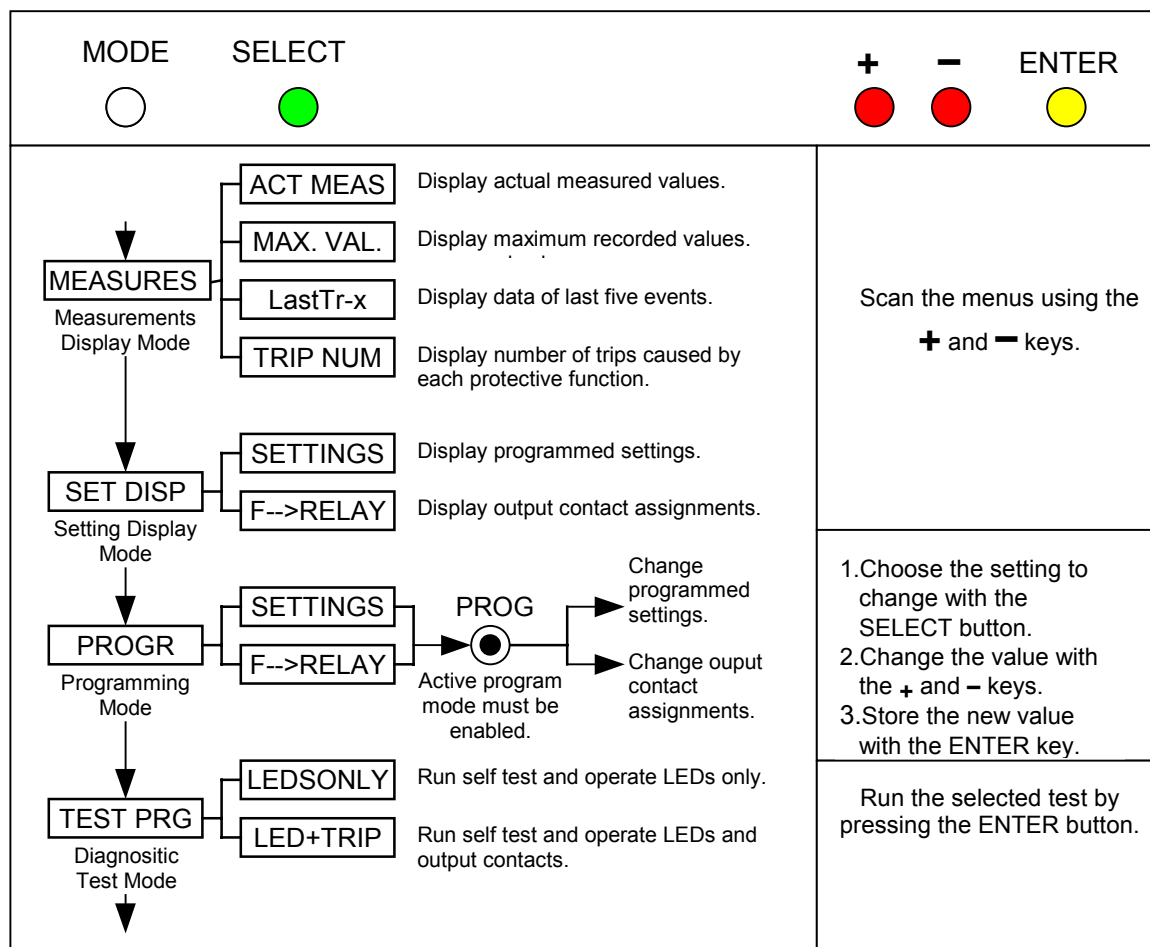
MODE SELECT

+ − ENTER

MEASURES
Measurements Display Mode

ACT MEAS
Display actual measured values.

MAX. VAL.
Display maximum recorded values.

LastTr-x
Display data of last five events.

TRIP NUM
Display number of trips caused by each protective function.

Scan the menus using the + and − keys.

SET DISP
Setting Display Mode

SETTINGS
Display programmed settings.

F-->RELAY
Display output contact assignments.

PROGR
Programming Mode

SETTINGS

F-->RELAY

PROG

Active program mode must be enabled.

Change programmed settings.

Change ouput contact assignments.

1.Choose the setting to change with the SELECT button.
2.Change the value with the + and − keys.
3.Store the new value with the ENTER key.

TEST PRG
Diagnositic Test Mode

LEDSONLY
Run self test and operate LEDs only.

LED+TRIP
Run self test and operate LEDs and output contacts.

Run the selected test by pressing the ENTER button.